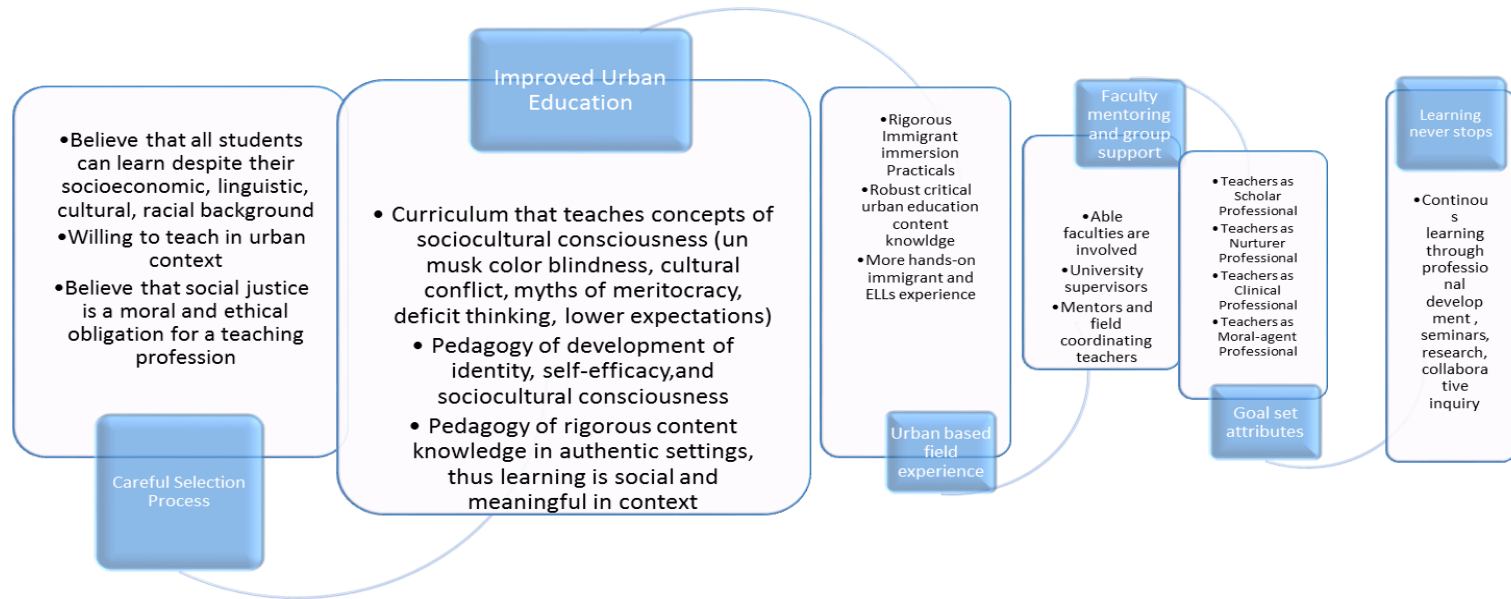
•Believe that all students can learn despite their socioeconomic, linguistic, cultural, racial background
•Willing to teach in urban context
•Believe that social justice is a moral and ethical obligation for a teaching profession

Careful Selection Process

Improved Urban Education

• Curriculum that teaches concepts of sociocultural consciousness (un musk color blindness, cultural conflict, myths of meritocracy, deficit thinking, lower expectations)
• Pedagogy of development of identity, self-efficacy,and sociocultural consciousness
• Pedagogy of rigorous content knowledge in authentic settings, thus learning is social and meaningful in context

•Rigorous Immigrant immersion Practicals
•Robust critical urban education content knowldge
•More hands-on immigrant and ELLs experience

Urban based field experience

Faculty mentoring and group support

•Able faculties are involved
•University supervisors
•Mentors and field coordinating teachers

•Teachers as Scholar Professional
•Teachers as Nurturer Professional
•Teachers as Clinical Professional
•Teachers as Moral-agent Professional

Goal set attributes

Learning never stops

•Continous learning through professional development , seminars, research, collaborative inquiry